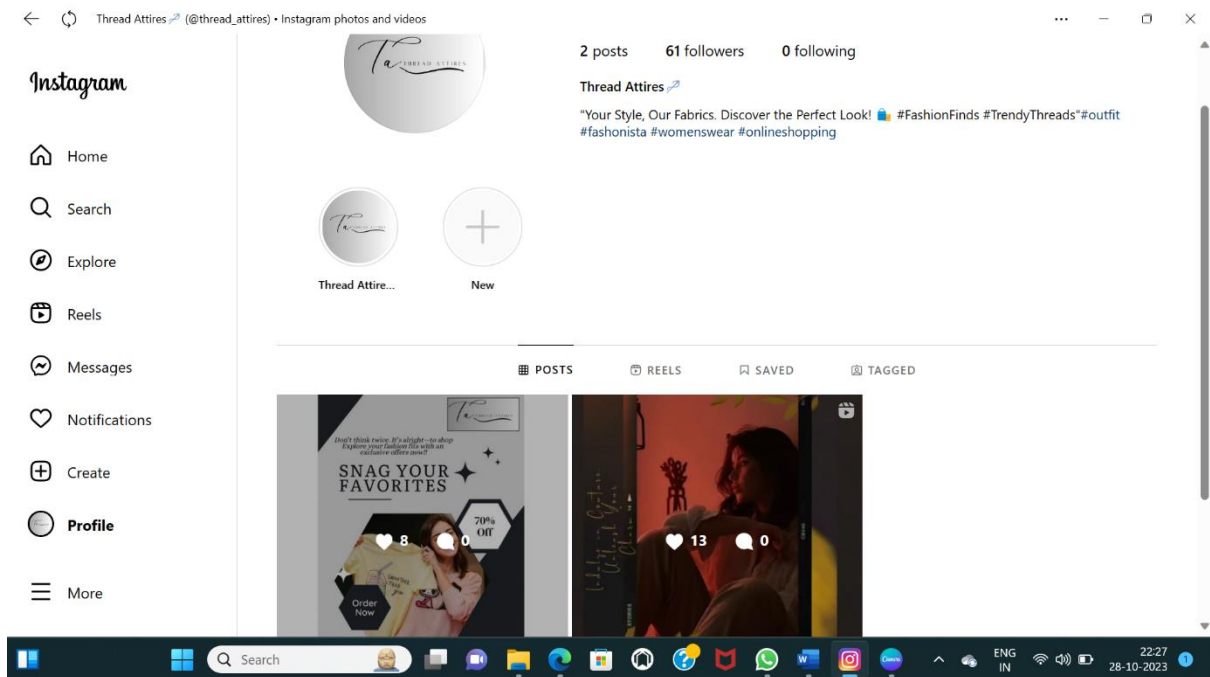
Thread Attires (@thread_attires) • Instagram photos and videos

Instagram

Home

Search

Explore

Reels

Messages

Notifications

Create

Profile

More

Ta THREAD ATTIRES

2 posts 61 followers 0 following

Thread Attires

"Your Style, Our Fabrics. Discover the Perfect Look! 🛍️ #FashionFinds #TrendyThreads"#outfit #fashonista #womenswear #onlineshopping

Thread Attire...

New

POSTS REELS SAVED TAGGED

Ta THREAD ATTIRES

Don't think twice. It's alright—to shop Explore your fashion fits with an exclusive offers now!!

SNAG YOUR FAVORITES

70% Off

Order Now

8 0

13 0

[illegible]

Search

ENG IN

22:27
28-10-2023

1